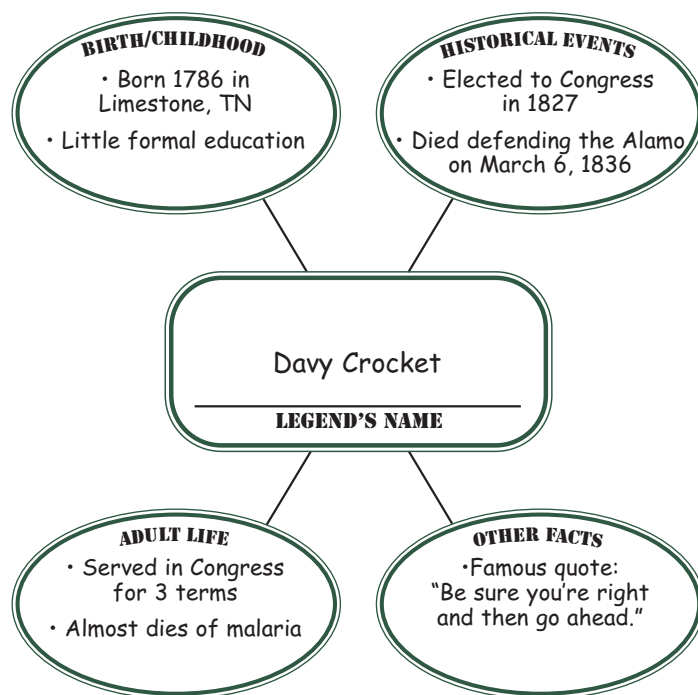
BIRTH/CHILDHOOD
• Born 1786 in Limestone, TN
• Little formal education

HISTORICAL EVENTS
• Elected to Congress in 1827
• Died defending the Alamo on March 6, 1836

Davy Crocket
LEGEND'S NAME

ADULT LIFE
• Served in Congress for 3 terms
• Almost dies of malaria

OTHER FACTS
•Famous quote: "Be sure you're right and then go ahead."